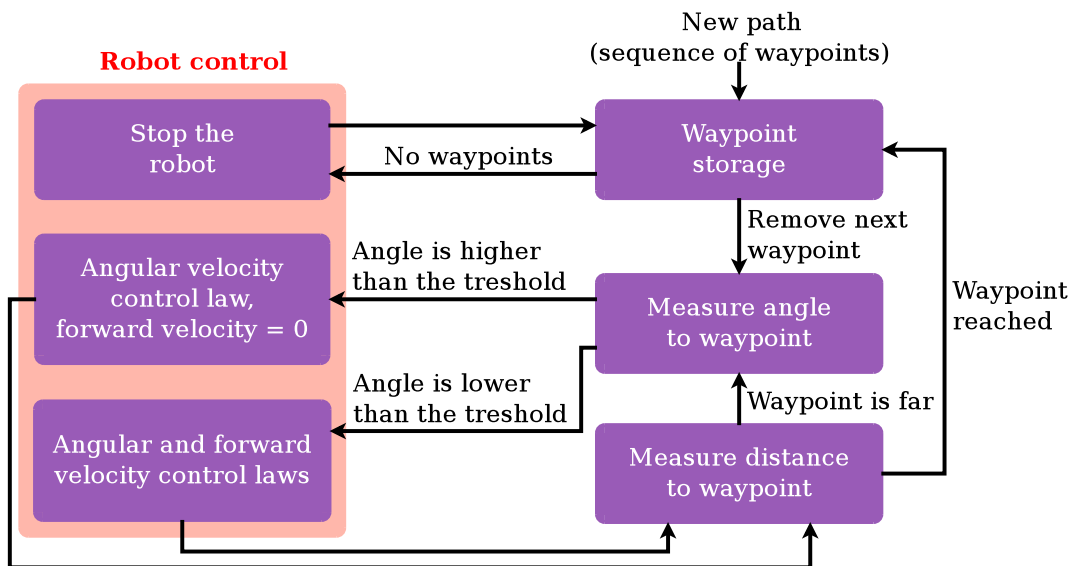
Robot control

New path
(sequence of waypoints)

Stop the robot

No waypoints

Waypoint storage

Remove next waypoint

Angular velocity control law, forward velocity = 0

Angle is higher than the treshold

Measure angle to waypoint

Waypoint reached

Angle is lower than the treshold

Waypoint is far

Angular and forward velocity control laws

Measure distance to waypoint